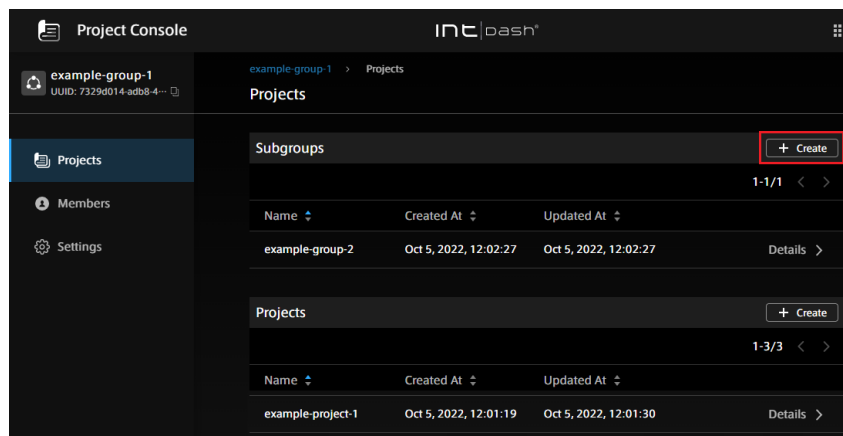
Project Console

intdash

example-group-1
UUID: 7329d014-adb8-4···

Projects

Members

Settings

example-group-1 > Projects

Projects

Subgroups

+ Create

1-1/1

| Name | Created At | Updated At | |
|---|---|---|---|
| example-group-2 | Oct 5, 2022, 12:02:27 | Oct 5, 2022, 12:02:27 | Details > |

Projects

+ Create

1-3/3

| Name | Created At | Updated At | |
|---|---|---|---|
| example-project-1 | Oct 5, 2022, 12:01:19 | Oct 5, 2022, 12:01:30 | Details > |